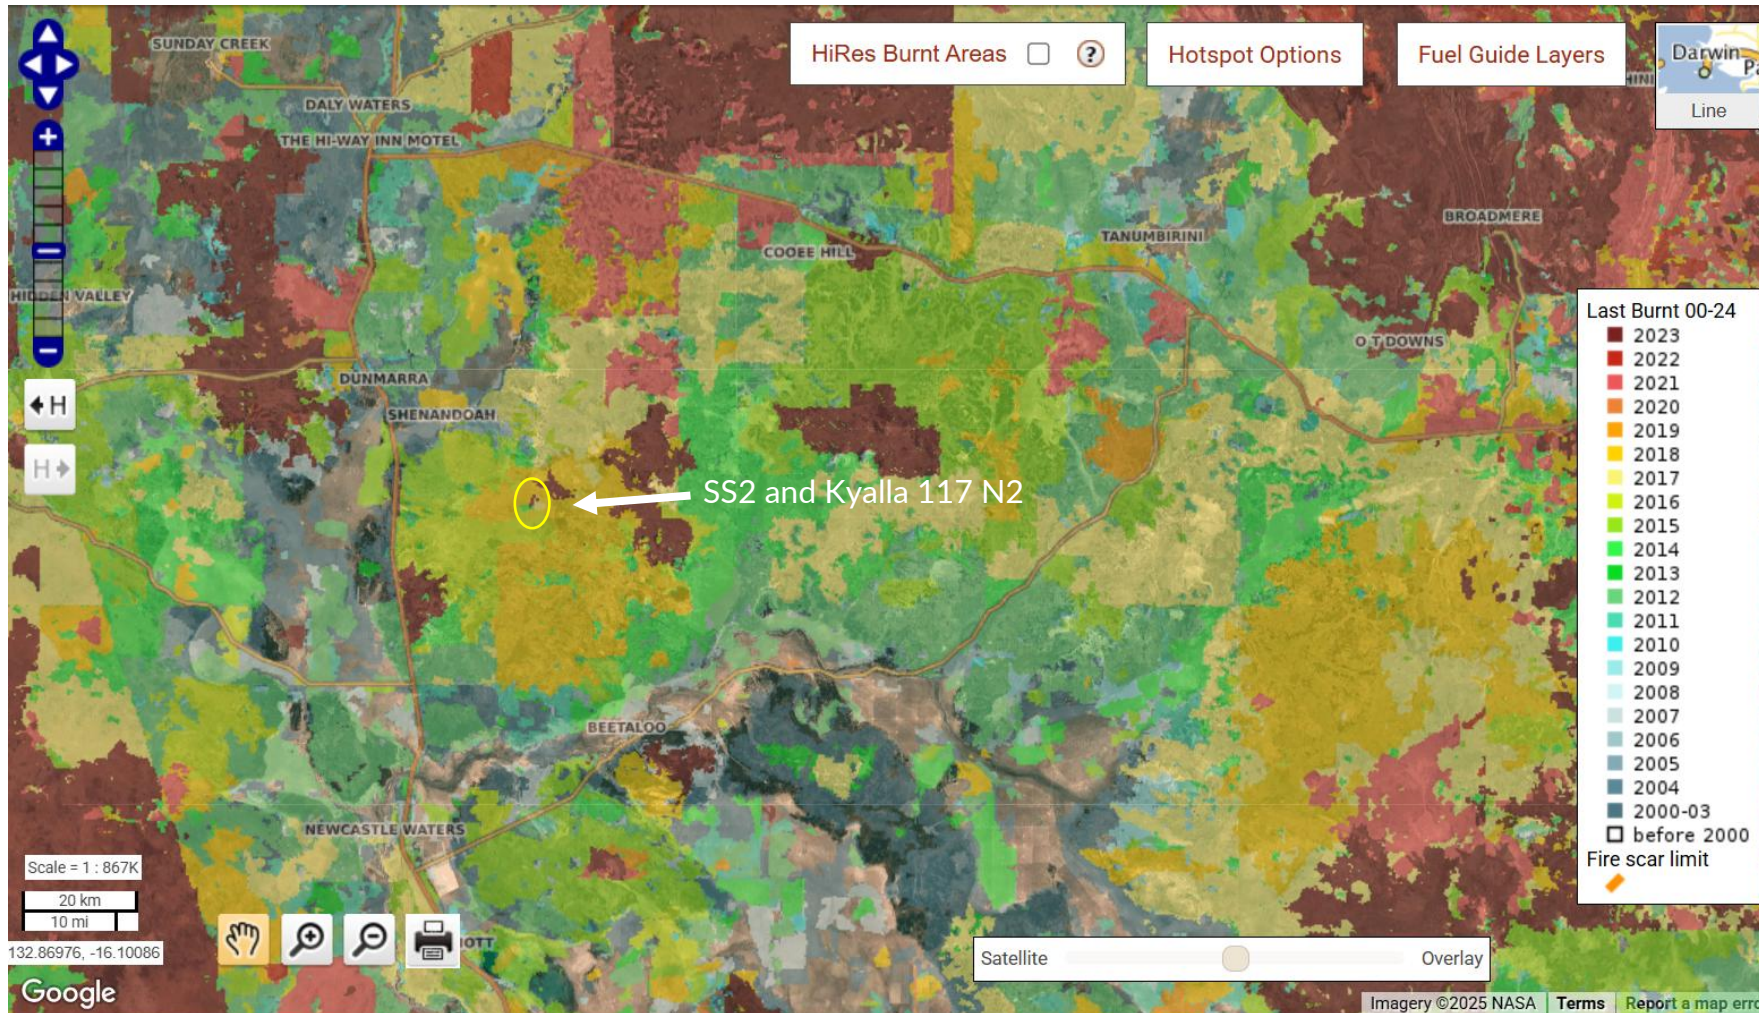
HiRes Burnt Areas ?

Hotspot Options

Fuel Guide Layers

Darwin Pa

Line

SUNDAY CREEK

DALY WATERS

THE HI-WAY INN MOTEL

COOEE HILL

TANUMBIRINI

BROADMERE

HIDDEN VALLEY

O T DOWNS

DUNMARRA

SHENANDOAH

SS2 and Kyalla 117 N2

BEETALOO

NEWCASTLE WATERS

H

H

Last Burnt 00-24
2023
2022
2021
2020
2019
2018
2017
2016
2015
2014
2013
2012
2011
2010
2009
2008
2007
2006
2005
2004
2000-03
before 2000
Fire scar limit

Scale = 1 : 867K
20 km
10 mi
132.86976, -16.10086

Satellite
Overlay

Google
Imagery ©2025 NASA | Terms | Report a map erro